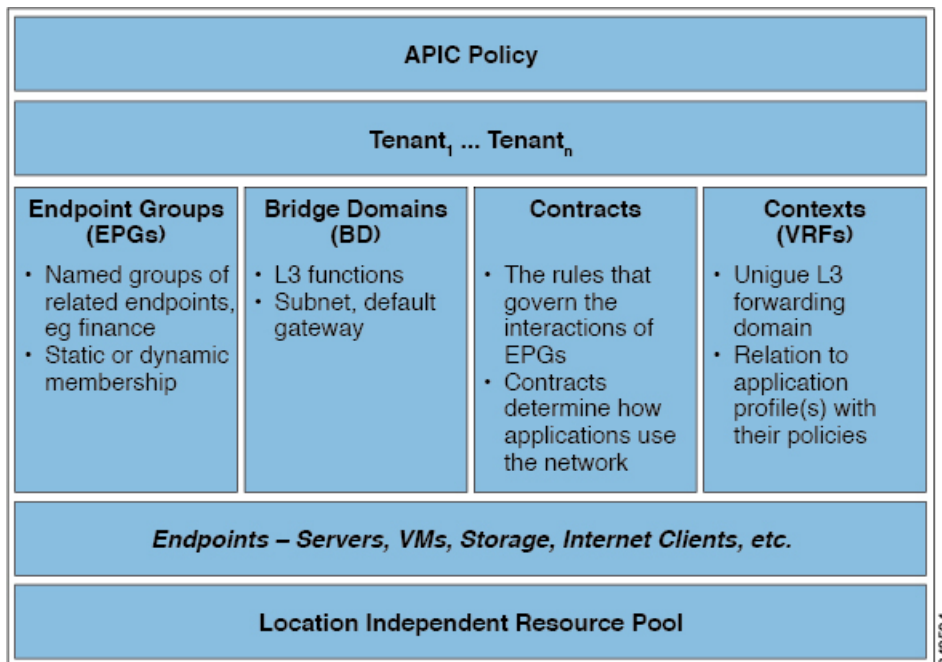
APIC Policy

Tenant$_1$ ... Tenant$_n$

Endpoint Groups (EPGs)
• Named groups of related endpoints, eg finance
• Static or dynamic membership

Bridge Domains (BD)
• L3 functions
• Subnet, default gateway

Contracts
• The rules that govern the interactions of EPGs
• Contracts determine how applications use the network

Contexts (VRFs)
• Unigue L3 forwarding domain
• Relation to application profile(s) with their policies

*Endpoints – Servers, VMs, Storage, Internet Clients, etc.*

Location Independent Resource Pool

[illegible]